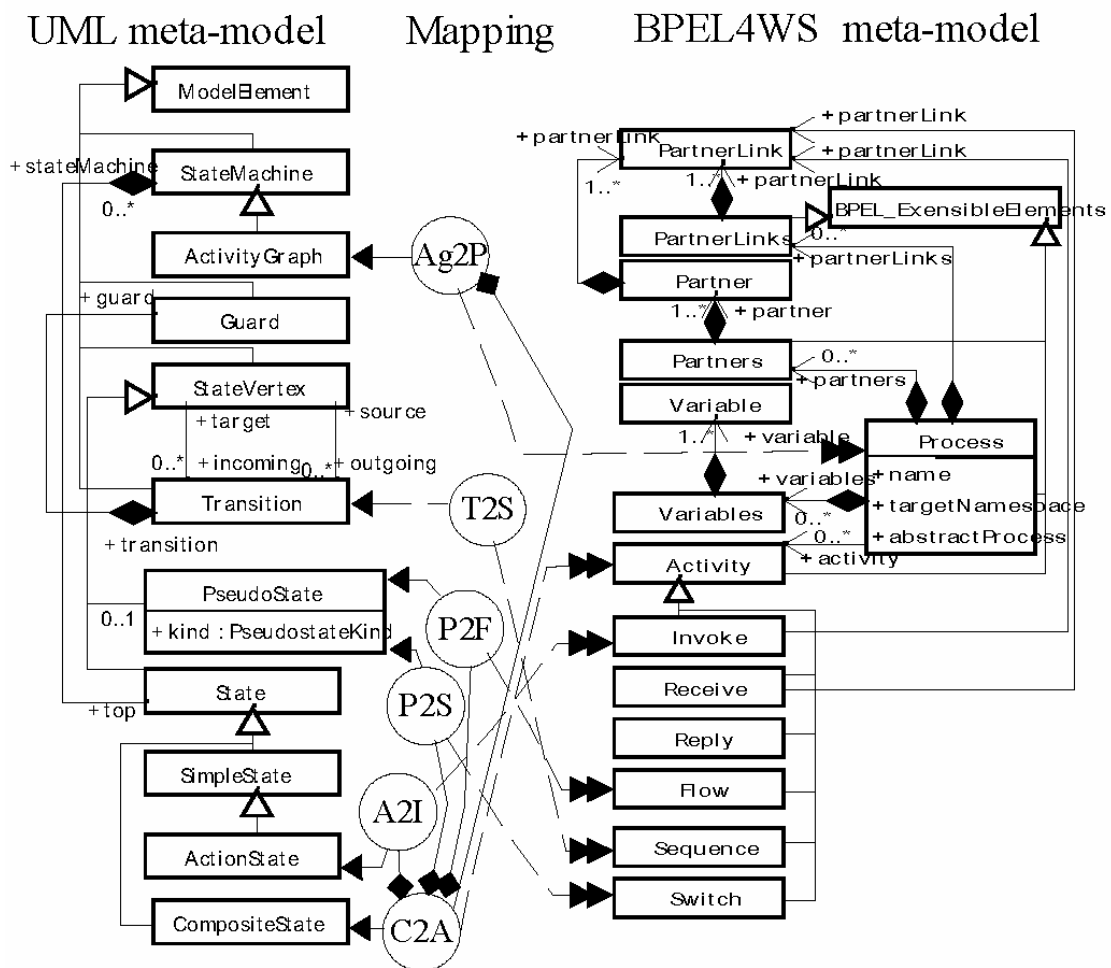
UML meta-model Mapping BPEL4WS meta-model

ModelElement
+stateMachine
0..*
StateMachine
ActivityGraph
+guard
Guard
StateVertex
+target
+source
0..*
+incoming
0..*
+outgoing
Transition
+transition
PseudoState
+kind : PseudostateKind
0..1
State
+top
SimpleState
ActionState
CompositeState

Ag2P
T2S
P2F
P2S
A2I
C2A

+partnerLink
PartnerLink
+partnerLink
+partnerLink
1..*
1..*
+partnerLink
BPEL_ExensibleElements
PartnerLinks
0..*
+partnerLinks
Partner
1..*
+partner
Partners
0..*
+partners
Variable
1..*
+variable
Process
+name
+targetNamespace
+abstractProcess
+variables
Variables
0..*
0..*
Activity
+activity
Invoke
Receive
Reply
Flow
Sequence
Switch